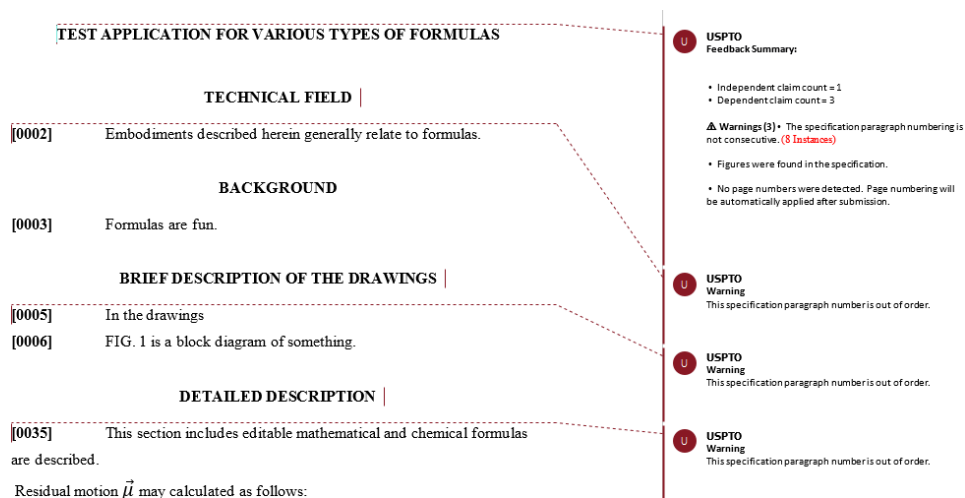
TEST APPLICATION FOR VARIOUS TYPES OF FORMULAS

TECHNICAL FIELD

[0002] Embodiments described herein generally relate to formulas.

BACKGROUND

[0003] Formulas are fun.

BRIEF DESCRIPTION OF THE DRAWINGS

[0005] In the drawings

[0006] FIG. 1 is a block diagram of something.

DETAILED DESCRIPTION

[0035] This section includes editable mathematical and chemical formulas are described.

Residual motion $\vec{u}$ may calculated as follows:

U
USPTO
Feedback Summary:

• Independent claim count = 1
• Dependent claim count = 3

⚠ Warnings (3) • The specification paragraph numbering is not consecutive. (8 Instances)

• Figures were found in the specification.

• No page numbers were detected. Page numbering will be automatically applied after submission.

U
USPTO
Warning
This specification paragraph number is out of order.

U
USPTO
Warning
This specification paragraph number is out of order.

U
USPTO
Warning
This specification paragraph number is out of order.